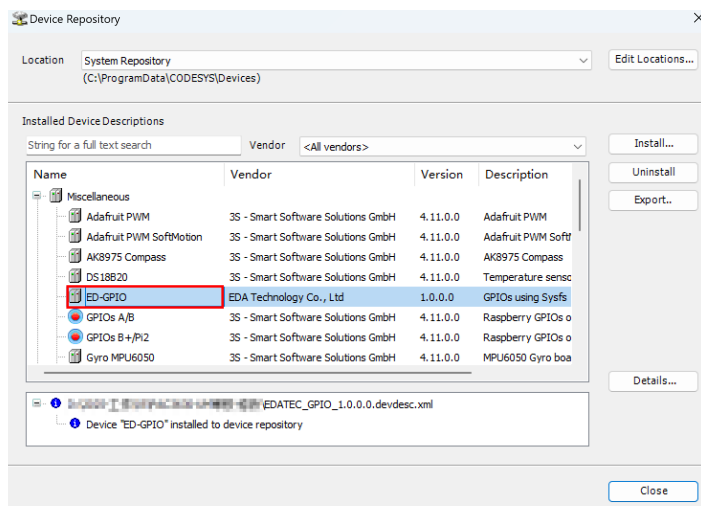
Device Repository

Location System Repository
(C:\ProgramData\CODESYS\Devices)

Edit Locations...

Installed Device Descriptions

String for a full text search Vendor <All vendors>

Install...
Uninstall
Export..

| Name | Vendor | Version | Description |
|---|---|---|---|
| Miscellaneous | | | |
| Adafruit PWM | 3S - Smart Software Solutions GmbH | 4.11.0.0 | Adafruit PWM |
| Adafruit PWM SoftMotion | 3S - Smart Software Solutions GmbH | 4.11.0.0 | Adafruit PWM Soft |
| AK8975 Compass | 3S - Smart Software Solutions GmbH | 4.11.0.0 | AK8975 Compass |
| DS18B20 | 3S - Smart Software Solutions GmbH | 4.11.0.0 | Temperature senso |
| ED-GPIO | EDA Technology Co., Ltd | 1.0.0.0 | GPIOs using Sysfs |
| GPIOs A/B | 3S - Smart Software Solutions GmbH | 4.11.0.0 | Raspberry GPIOs o |
| GPIOs B+/Pi2 | 3S - Smart Software Solutions GmbH | 4.11.0.0 | Raspberry GPIOs o |
| Gyro MPU6050 | 3S - Smart Software Solutions GmbH | 4.11.0.0 | MPU6050 Gyro boa |

Details...

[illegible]\EDATEC_GPIO_1.0.0.0.devdesc.xml
Device "ED-GPIO" installed to device repository

Close